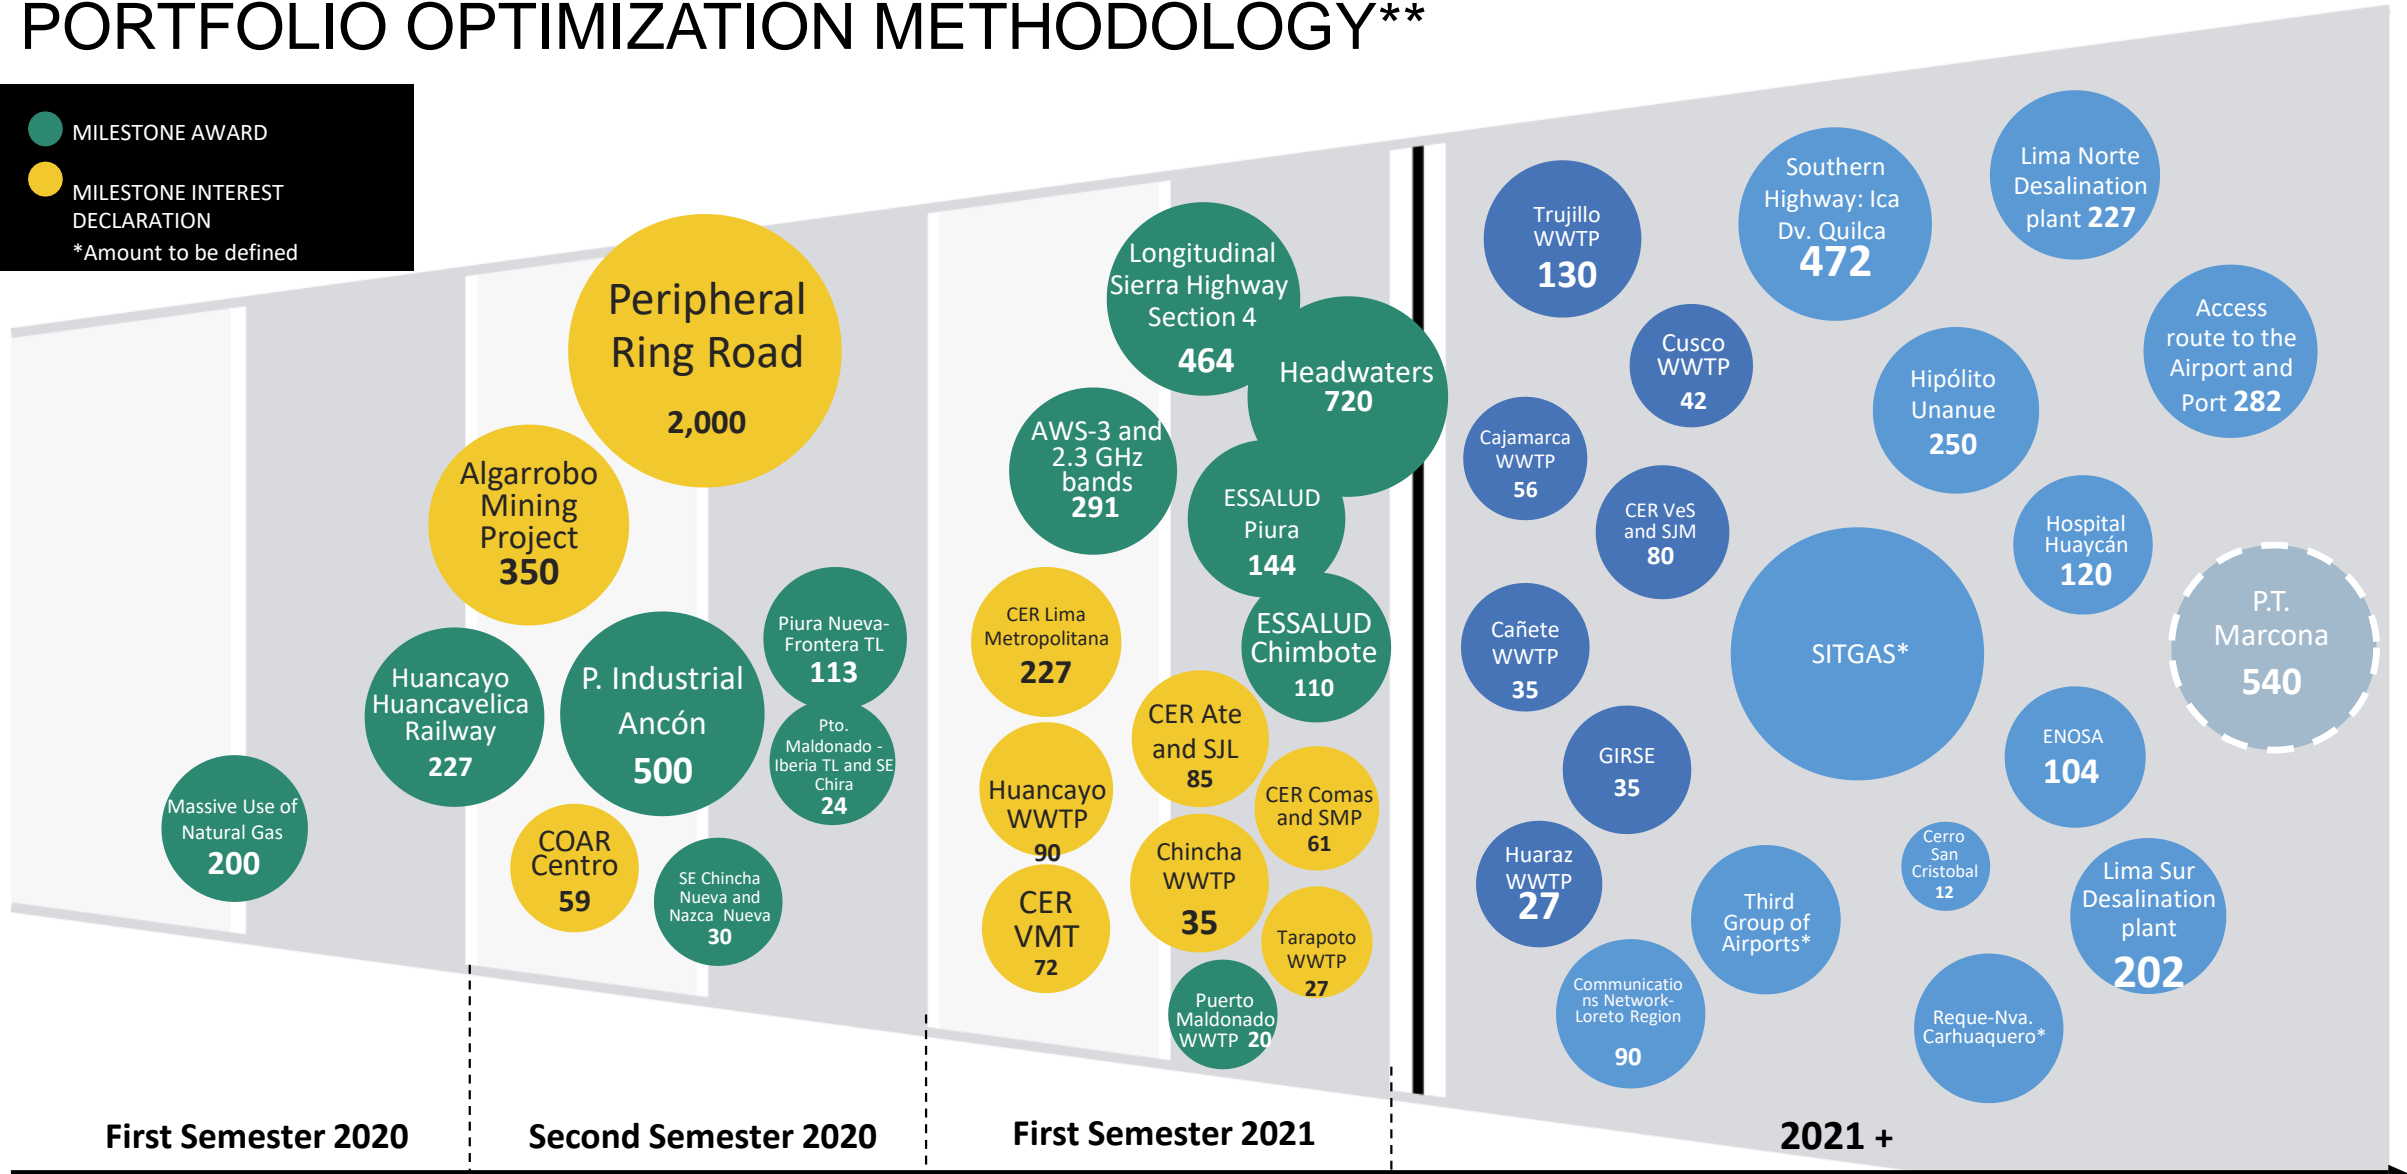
PORTFOLIO OPTIMIZATION METHODOLOGY**

MILESTONE AWARD
MILESTONE INTEREST DECLARATION
*Amount to be defined

Massive Use of Natural Gas 200

Peripheral Ring Road 2,000
Algarrobo Mining Project 350
Huancayo Huancavelica Railway 227
P. Industrial Ancón 500
Piura Nueva-Frontera TL 113
Pto. Maldonado - Iberia TL and SE Chira 24
COAR Centro 59
SE Chincha Nueva and Nazca Nueva 30

Longitudinal Sierra Highway Section 4 464
Headwaters 720
AWS-3 and 2.3 GHz bands 291
ESSALUD Piura 144
ESSALUD Chimbote 110
CER Lima Metropolitana 227
CER Ate and SJL 85
Huancayo WWTP 90
CER Comas and SMP 61
Chincha WWTP 35
CER VMT 72
Tarapoto WWTP 27
Puerto Maldonado WWTP 20

Trujillo WWTP 130
Southern Highway: Ica Dv. Quilca 472
Lima Norte Desalination plant 227
Cusco WWTP 42
Access route to the Airport and Port 282
Hipólito Unanue 250
Cajamarca WWTP 56
CER VeS and SJM 80
Hospital Huaycán 120
P.T. Marcona 540
Cañete WWTP 35
SITGAS*
ENOSA 104
GIRSE 35
Cerro San Cristobal 12
Huaraz WWTP 27
Third Group of Airports*
Lima Sur Desalination plant 202
Communications Network-Loreto Region 90
Reque-Nva. Carhuaquero*

First Semester 2020
Second Semester 2020
First Semester 2021
2021 +